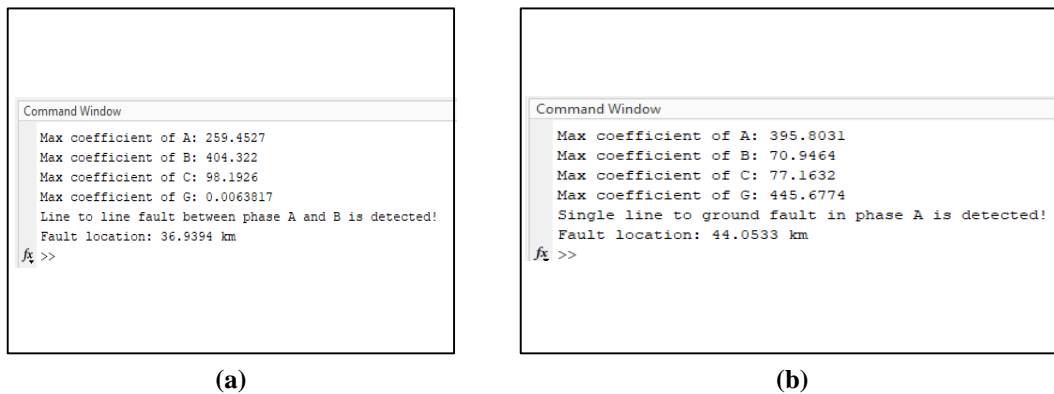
Command Window

Max coefficient of A: 259.4527
Max coefficient of B: 404.322
Max coefficient of C: 98.1926
Max coefficient of G: 0.0063817
Line to line fault between phase A and B is detected!
Fault location: 36.9394 km
$f_x$ >>

(a)

Command Window

Max coefficient of A: 395.8031
Max coefficient of B: 70.9464
Max coefficient of C: 77.1632
Max coefficient of G: 445.6774
Single line to ground fault in phase A is detected!
Fault location: 44.0533 km
$f_x$ >>

(b)